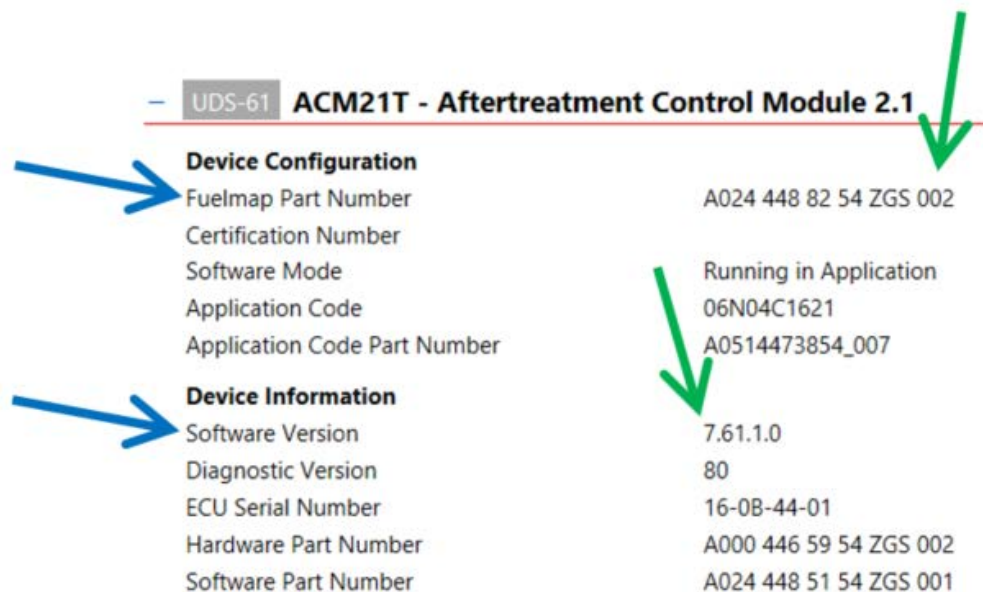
– UDS-61 ACM21T - Aftertreatment Control Module 2.1

Device Configuration

| | |
|---|---|
| Fuelmap Part Number | A024 448 82 54 ZGS 002 |
| Certification Number | |
| Software Mode | Running in Application |
| Application Code | 06N04C1621 |
| Application Code Part Number | A0514473854_007 |

Device Information

| | |
|---|---|
| Software Version | 7.61.1.0 |
| Diagnostic Version | 80 |
| ECU Serial Number | 16-0B-44-01 |
| Hardware Part Number | A000 446 59 54 ZGS 002 |
| Software Part Number | A024 448 51 54 ZGS 001 |